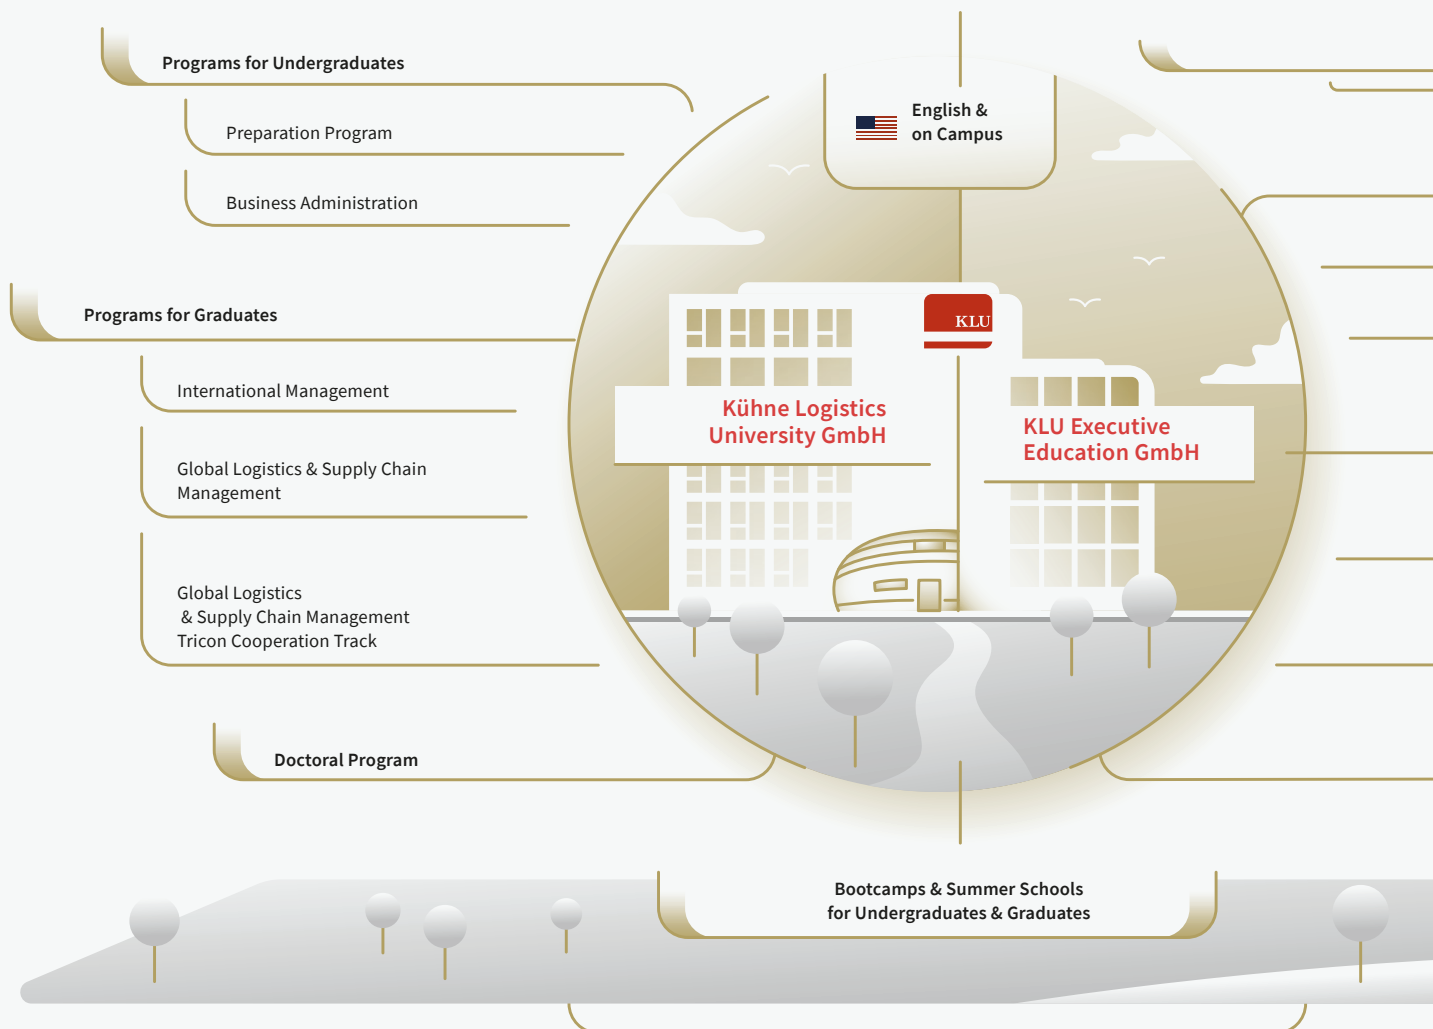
Programs for Undergraduates

Preparation Program

Business Administration

Programs for Graduates

International Management

Global Logistics & Supply Chain Management

Global Logistics
& Supply Chain Management
Tricon Cooperation Track

Doctoral Program

English & on Campus

KLU

Kühne Logistics University GmbH

KLU Executive Education GmbH

Bootcamps & Summer Schools for Undergraduates & Graduates